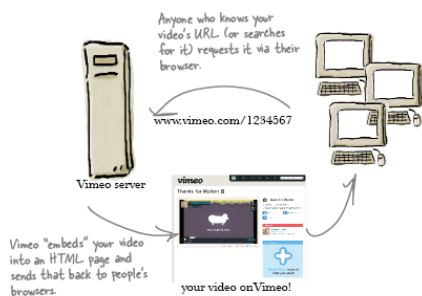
Anyone who knows your video's URL (or searches for it) requests it via their browser.

www.vimeo.com/1234567

Vimeo server

Vimeo "embeds" your video into an HTML page and sends that back to people's browsers.

vimeo

Thanks for Mailbin! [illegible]

your video onVimeo!